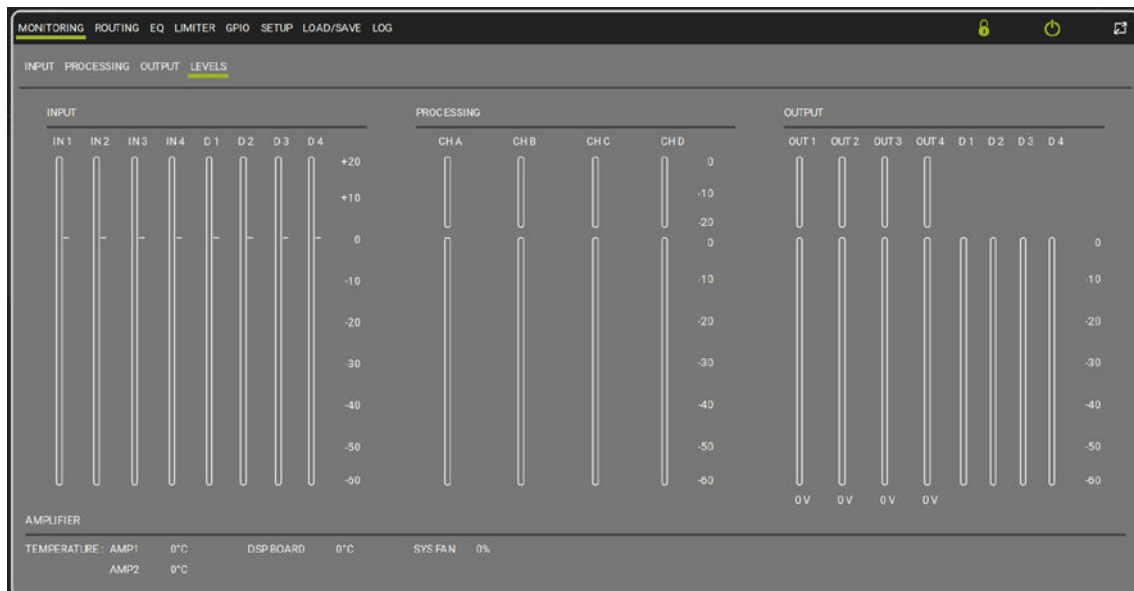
MONITORING ROUTING EQ LIMITER GPIO SETUP LOAD/SAVE LOG

INPUT PROCESSING OUTPUT LEVELS

INPUT

IN 1 IN 2 IN 3 IN 4 D 1 D 2 D 3 D 4

+20
+10
0
-10
-20
-30
-40
-50
-50

PROCESSING

CH A CH B CH C CH D

0
-10
-20
0
-10
-20
-30
-40
-50
-60

OUTPUT

OUT 1 OUT 2 OUT 3 OUT 4 D 1 D 2 D 3 D 4

0
-10
-20
-30
-40
-50
-60

0 V 0 V 0 V 0 V

AMPLIFIER

TEMPERATURE : AMP1 0°C DSP BOARD 0°C SYS FAN 0%

AMP2 0°C